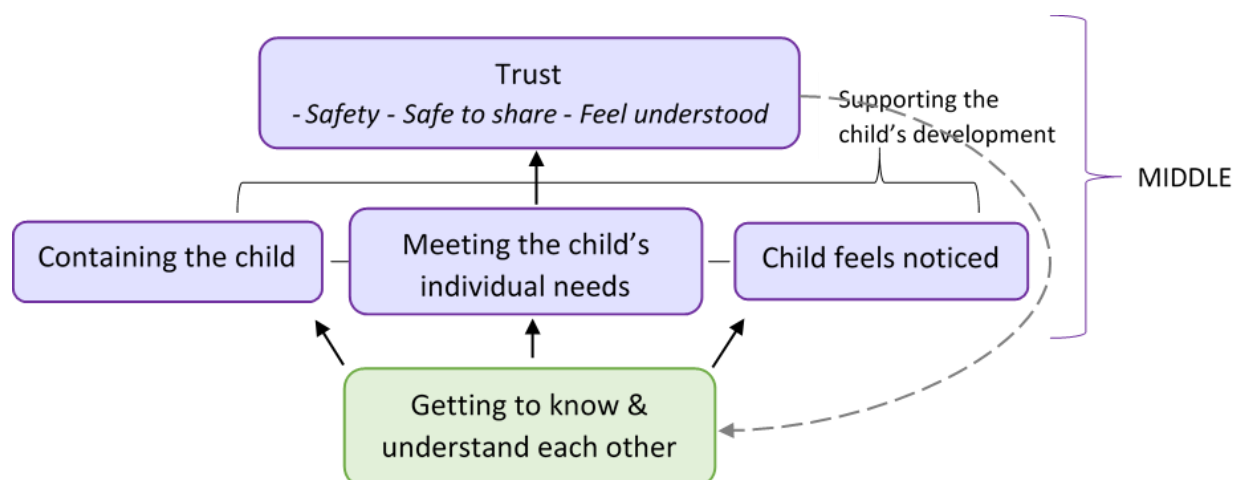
Trust
*- Safety - Safe to share - Feel understood*

Supporting the child's development

MIDDLE

Containing the child

Meeting the child's individual needs

Child feels noticed

Getting to know & understand each other